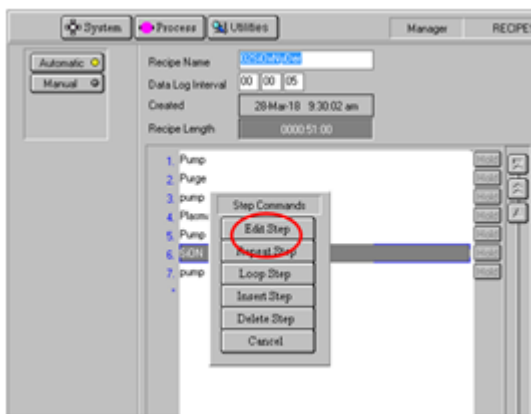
System Process Utilities Manager RECIPE

Automatic
Manual

Recipe Name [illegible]
Data Log Interval 00 00 05
Created 28-Mar-18 9:30:02 am
Recipe Length 0000:51:00

1. Pump
2. Purge
3. pump
4. Plasm
5. Pump
6. SiON
7. pump
*

Step Commands
Edit Step
Repeat Step
Loop Step
Insert Step
Delete Step
Cancel